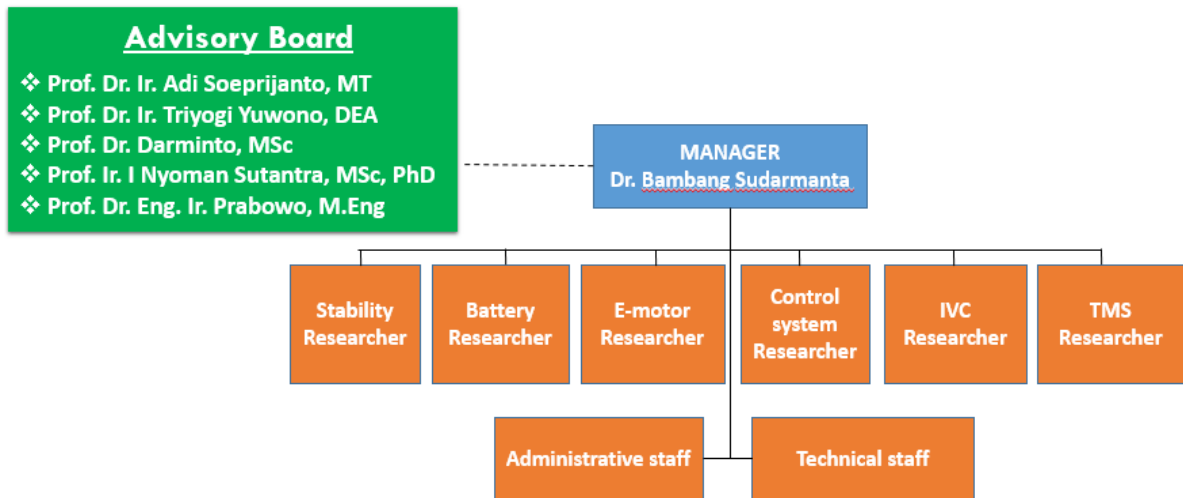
Advisory Board

❖ Prof. Dr. Ir. Adi Soeprijanto, MT
❖ Prof. Dr. Ir. Triyogi Yuwono, DEA
❖ Prof. Dr. Darminto, MSc
❖ Prof. Ir. I Nyoman Sutantra, MSc, PhD
❖ Prof. Dr. Eng. Ir. Prabowo, M.Eng

MANAGER
Dr. Bambang Sudarmanta

Stability Researcher

Battery Researcher

E-motor Researcher

Control system Researcher

IVC Researcher

TMS Researcher

Administrative staff

Technical staff